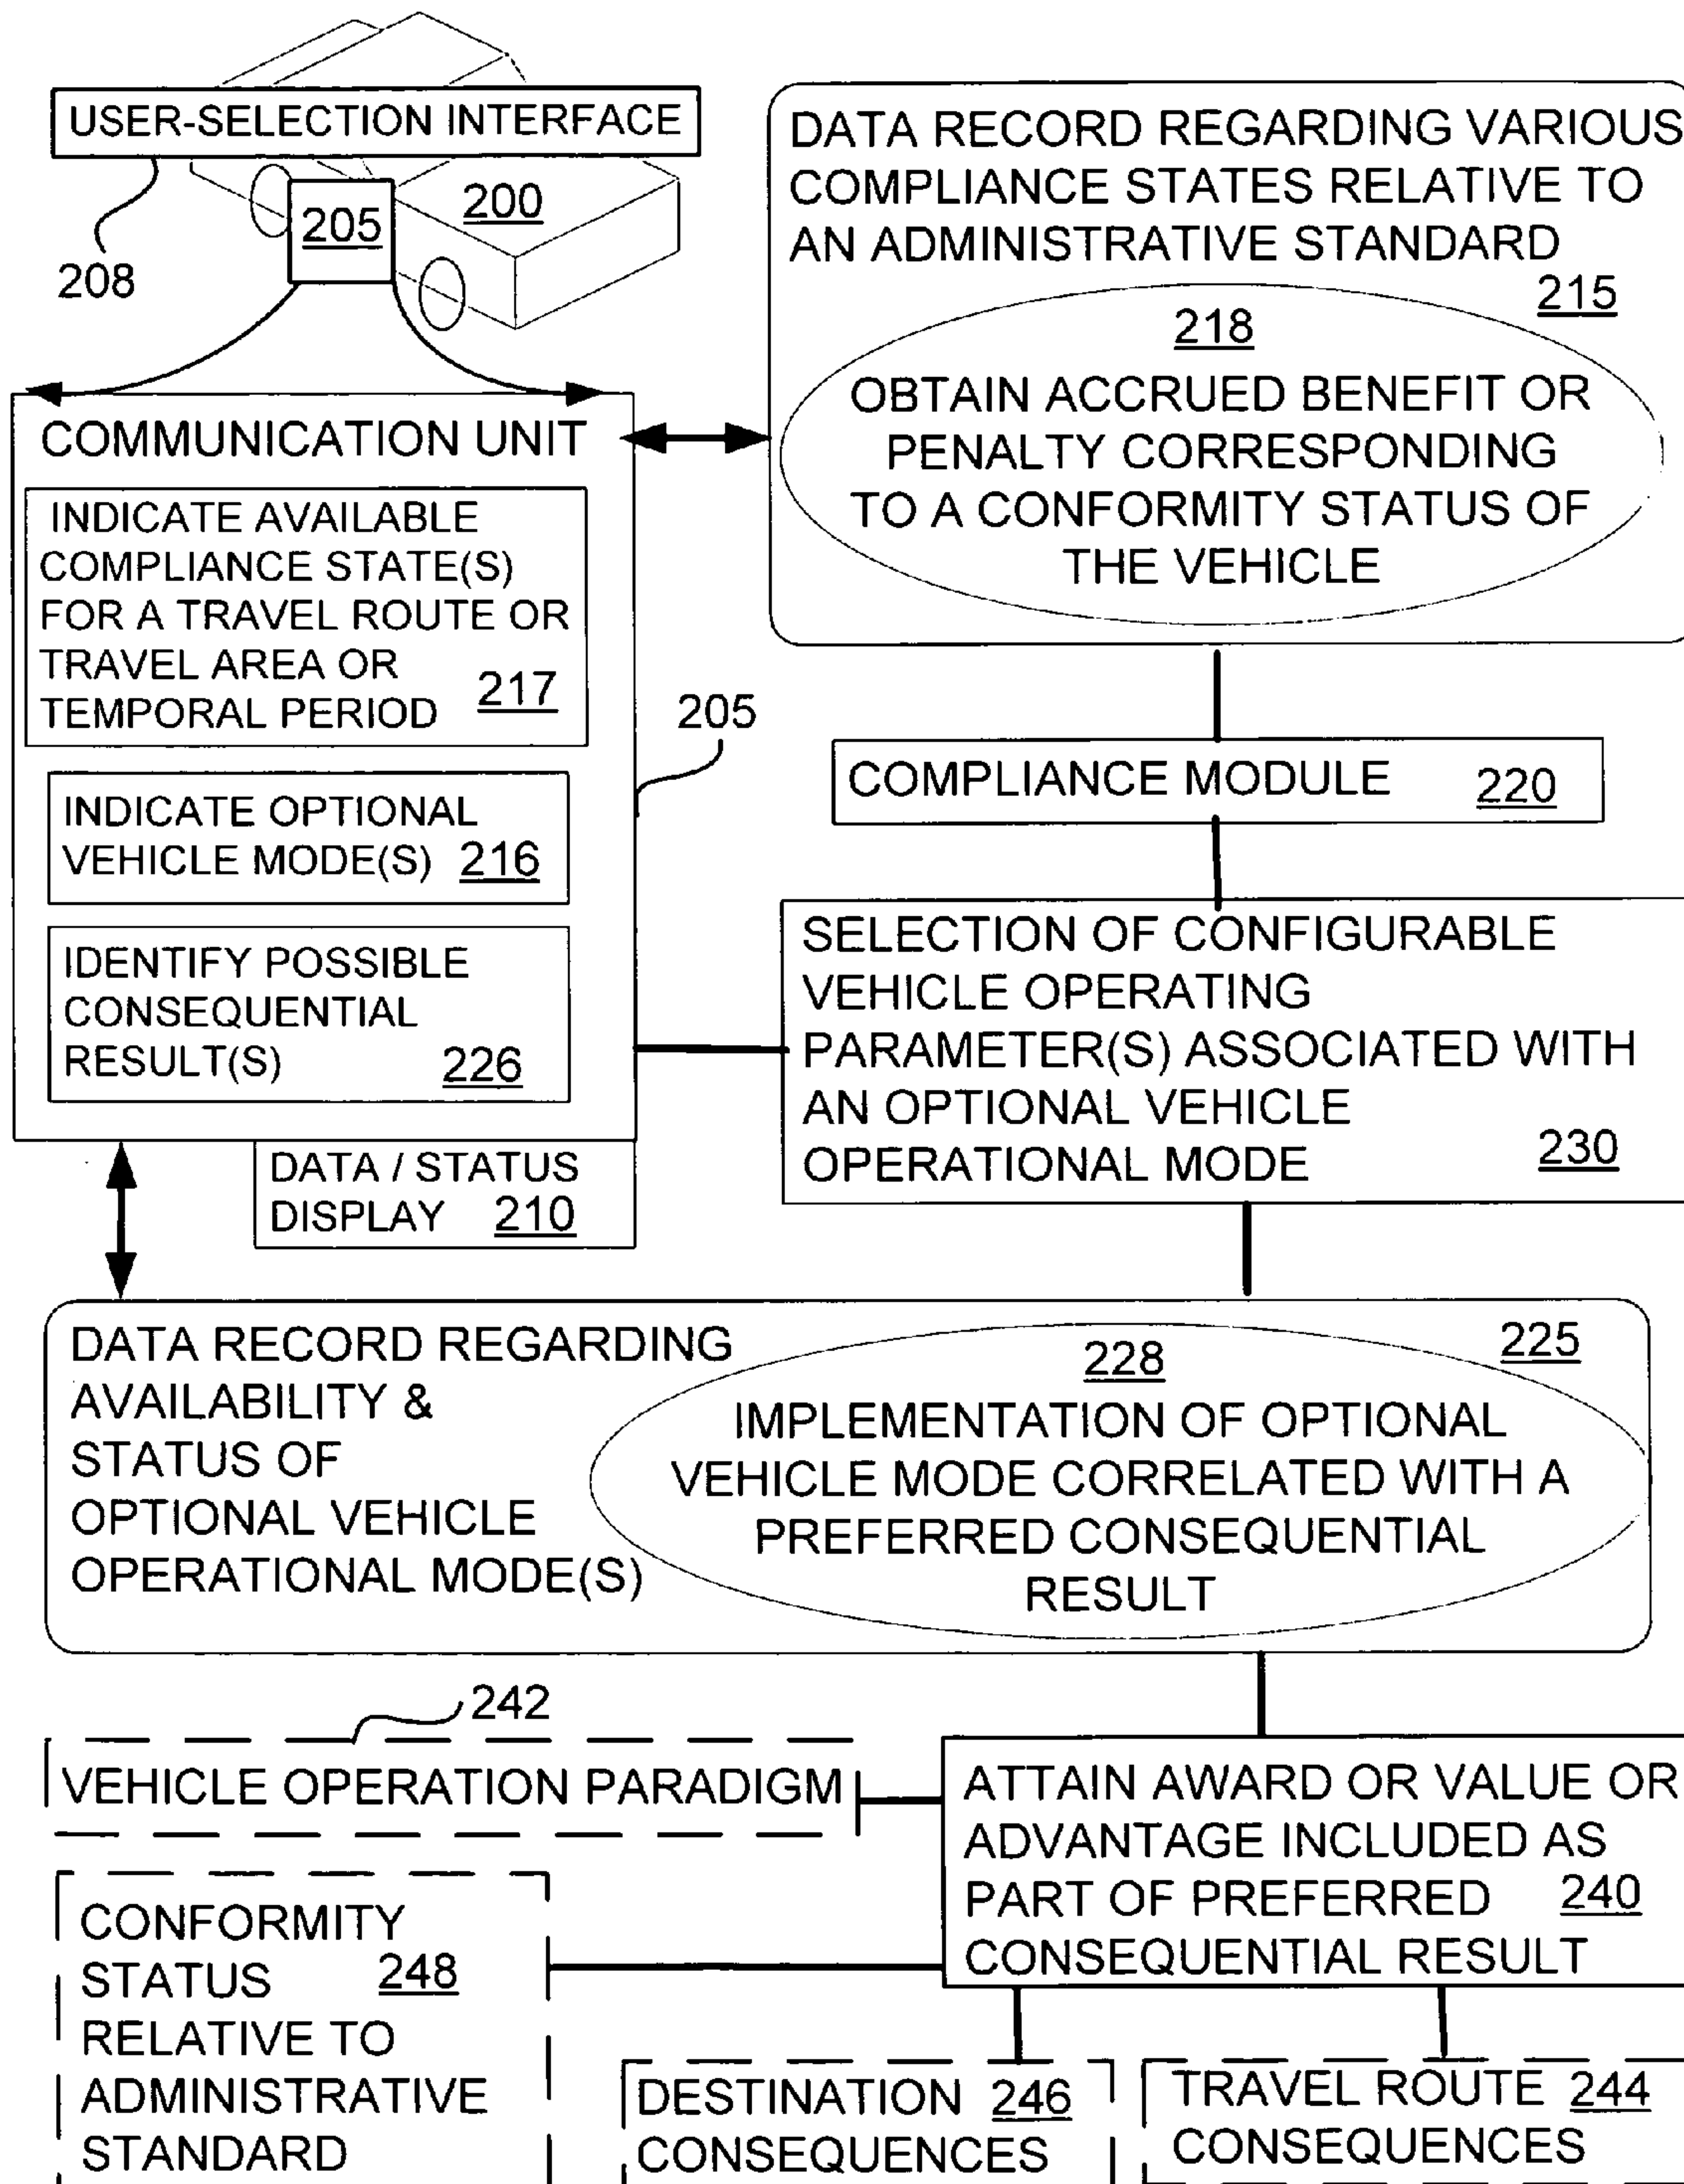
USER-SELECTION INTERFACE

208

205

200

DATA RECORD REGARDING VARIOUS COMPLIANCE STATES RELATIVE TO AN ADMINISTRATIVE STANDARD 215

218

OBTAIN ACCRUED BENEFIT OR PENALTY CORRESPONDING TO A CONFORMITY STATUS OF THE VEHICLE

COMMUNICATION UNIT

INDICATE AVAILABLE COMPLIANCE STATE(S) FOR A TRAVEL ROUTE OR TRAVEL AREA OR TEMPORAL PERIOD 217

INDICATE OPTIONAL VEHICLE MODE(S) 216

IDENTIFY POSSIBLE CONSEQUENTIAL RESULT(S) 226

205

COMPLIANCE MODULE 220

SELECTION OF CONFIGURABLE VEHICLE OPERATING PARAMETER(S) ASSOCIATED WITH AN OPTIONAL VEHICLE OPERATIONAL MODE 230

DATA / STATUS DISPLAY 210

DATA RECORD REGARDING AVAILABILITY & STATUS OF OPTIONAL VEHICLE OPERATIONAL MODE(S)

225

228

IMPLEMENTATION OF OPTIONAL VEHICLE MODE CORRELATED WITH A PREFERRED CONSEQUENTIAL RESULT

242

VEHICLE OPERATION PARADIGM

ATTAIN AWARD OR VALUE OR ADVANTAGE INCLUDED AS PART OF PREFERRED 240 CONSEQUENTIAL RESULT

CONFORMITY STATUS 248 RELATIVE TO ADMINISTRATIVE STANDARD

DESTINATION 246 CONSEQUENCES

TRAVEL ROUTE 244 CONSEQUENCES